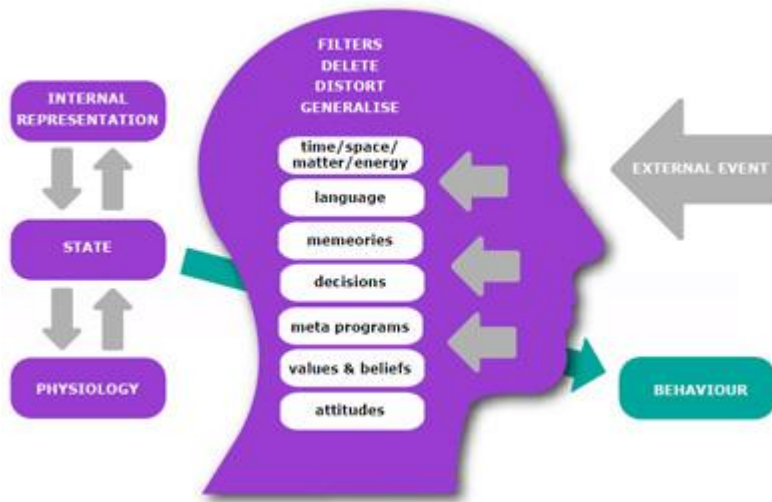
INTERNAL REPRESENTATION

STATE

PHYSIOLOGY

FILTERS
DELETE
DISTORT
GENERALISE

time/space/ matter/energy

language

memeories

decisions

meta programs

values & beliefs

attitudes

EXTERNAL EVENT

BEHAVIOUR